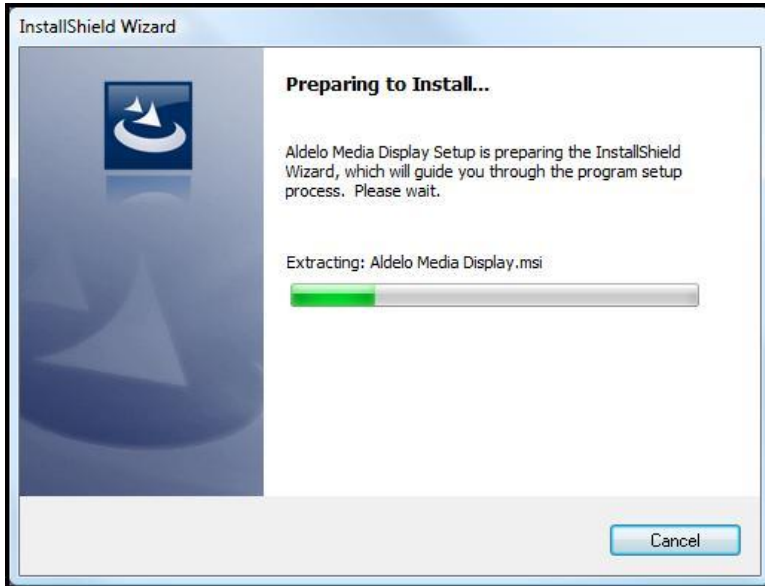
InstallShield Wizard

Preparing to Install...

Aldelo Media Display Setup is preparing the InstallShield Wizard, which will guide you through the program setup process. Please wait.

Extracting: Aldelo Media Display.msi

Cancel